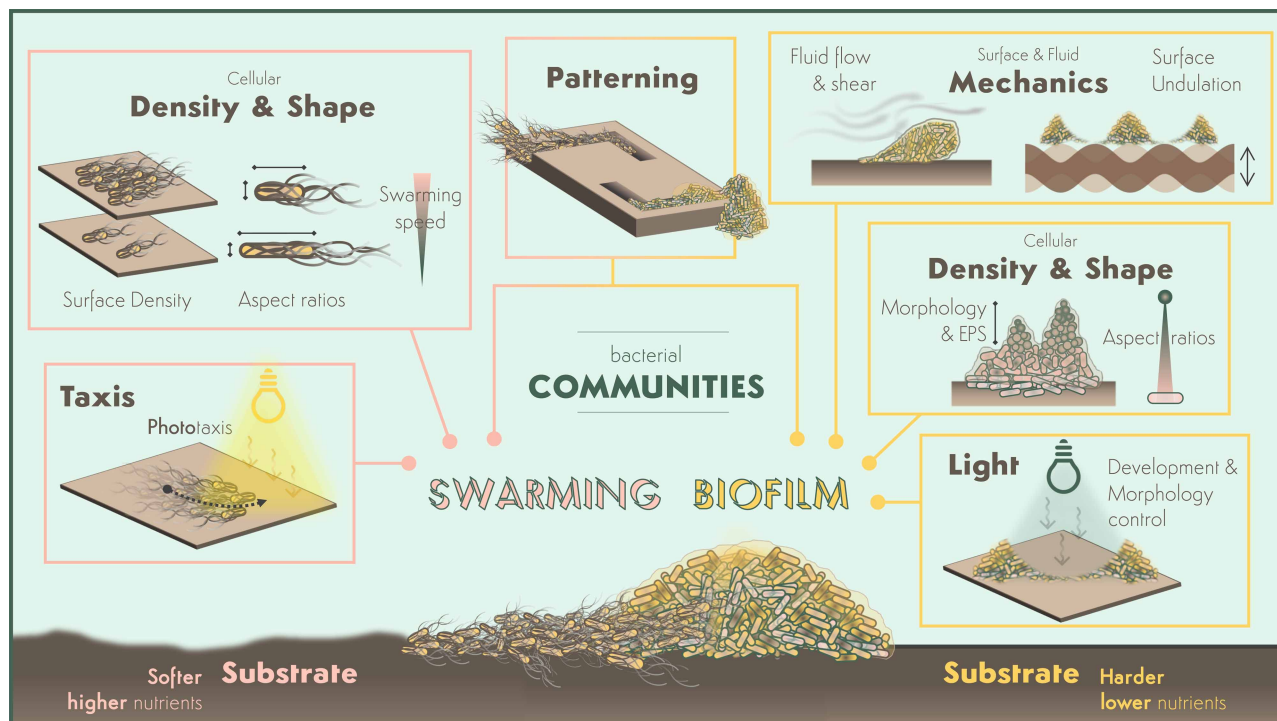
Cellular
Density & Shape

Swarming speed

Surface Density

Aspect ratios

Patterning

Fluid flow & shear

Surface & Fluid
Mechanics

Surface Undulation

Cellular
Density & Shape

Morphology & EPS

Aspect ratios

bacterial
COMMUNITIES

Taxis

Phototaxis

SWARMING BIOFILM

Light

Development & Morphology control

Softer Substrate
higher nutrients

Substrate Harder
lower nutrients